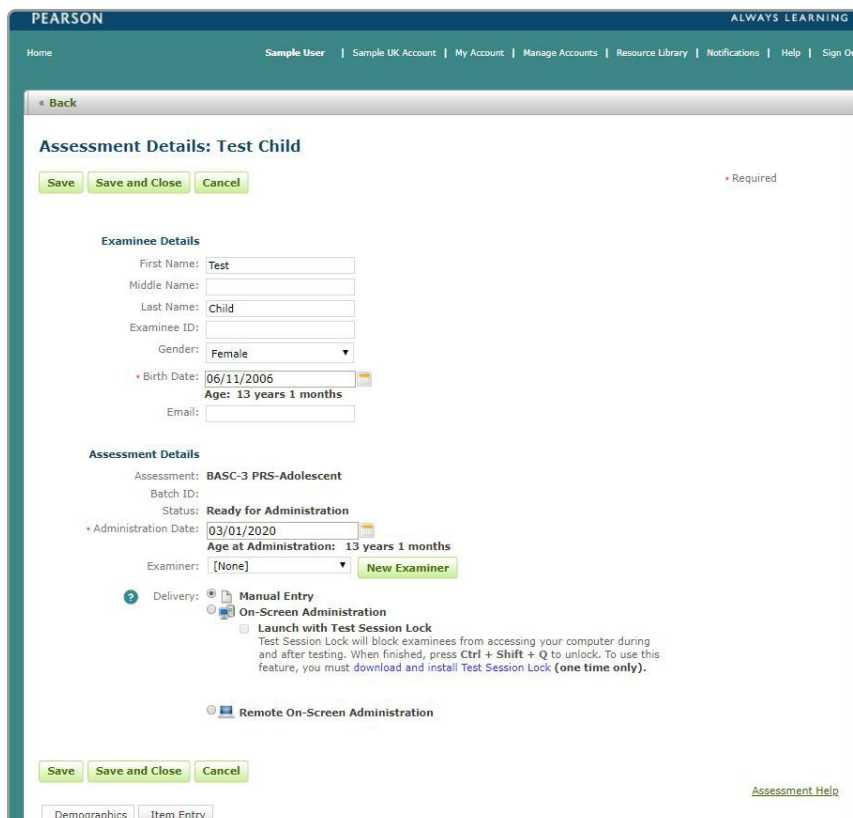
PEARSON

ALWAYS LEARNING

Home

Sample User | Sample UK Account | My Account | Manage Accounts | Resource Library | Notifications | Help | Sign O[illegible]

« Back

Assessment Details: Test Child

Save Save and Close Cancel

* Required

Examinee Details

First Name: Test

Middle Name:

Last Name: Child

Examinee ID:

Gender: Female

* Birth Date: 06/11/2006

Age: 13 years 1 months

Email:

Assessment Details

Assessment: BASC-3 PRS-Adolescent

Batch ID:

Status: Ready for Administration

* Administration Date: 03/01/2020

Age at Administration: 13 years 1 months

Examiner: [None] New Examiner

Delivery: Manual Entry

On-Screen Administration

Launch with Test Session Lock

Test Session Lock will block examinees from accessing your computer during and after testing. When finished, press Ctrl + Shift + Q to unlock. To use this feature, you must download and install Test Session Lock (one time only).

Remote On-Screen Administration

Save Save and Close Cancel

Assessment Help

Demographics Item Entry